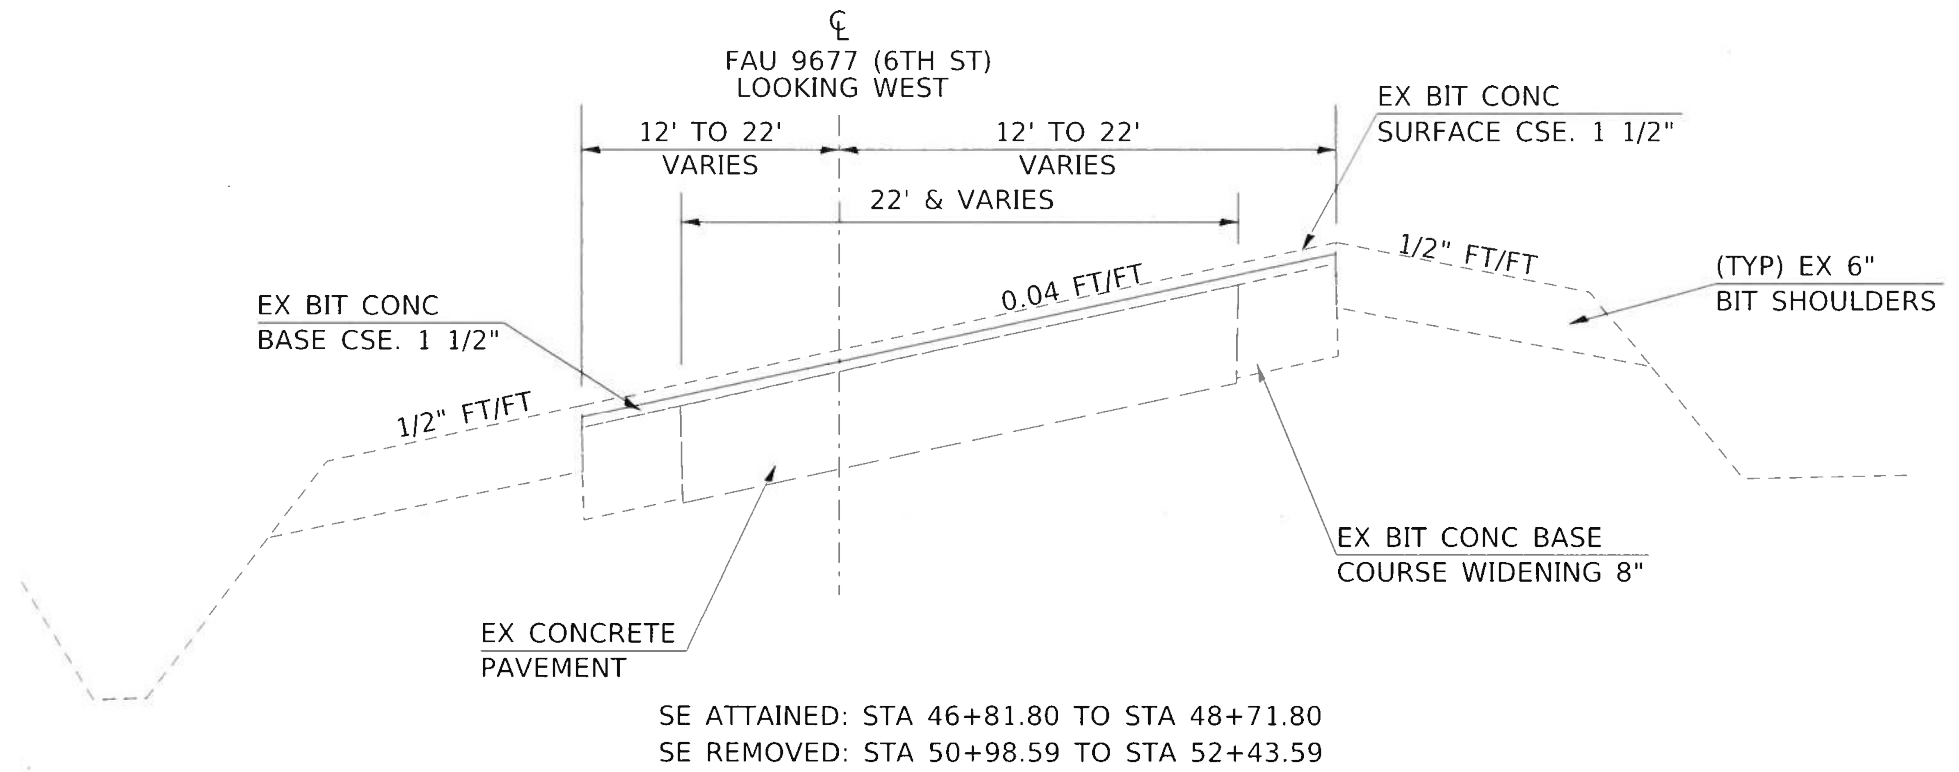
℄
FAU 9677 (6TH ST)
LOOKING WEST

12' TO 22'
VARIES

12' TO 22'
VARIES

EX BIT CONC
SURFACE CSE. 1 1/2"

22' & VARIES

1/2" FT/FT

(TYP) EX 6"
BIT SHOULDERS

EX BIT CONC
BASE CSE. 1 1/2"

0.04 FT/FT

1/2" FT/FT

EX BIT CONC BASE
COURSE WIDENING 8"

EX CONCRETE
PAVEMENT

SE ATTAINED: STA 46+81.80 TO STA 48+71.80
SE REMOVED: STA 50+98.59 TO STA 52+43.59